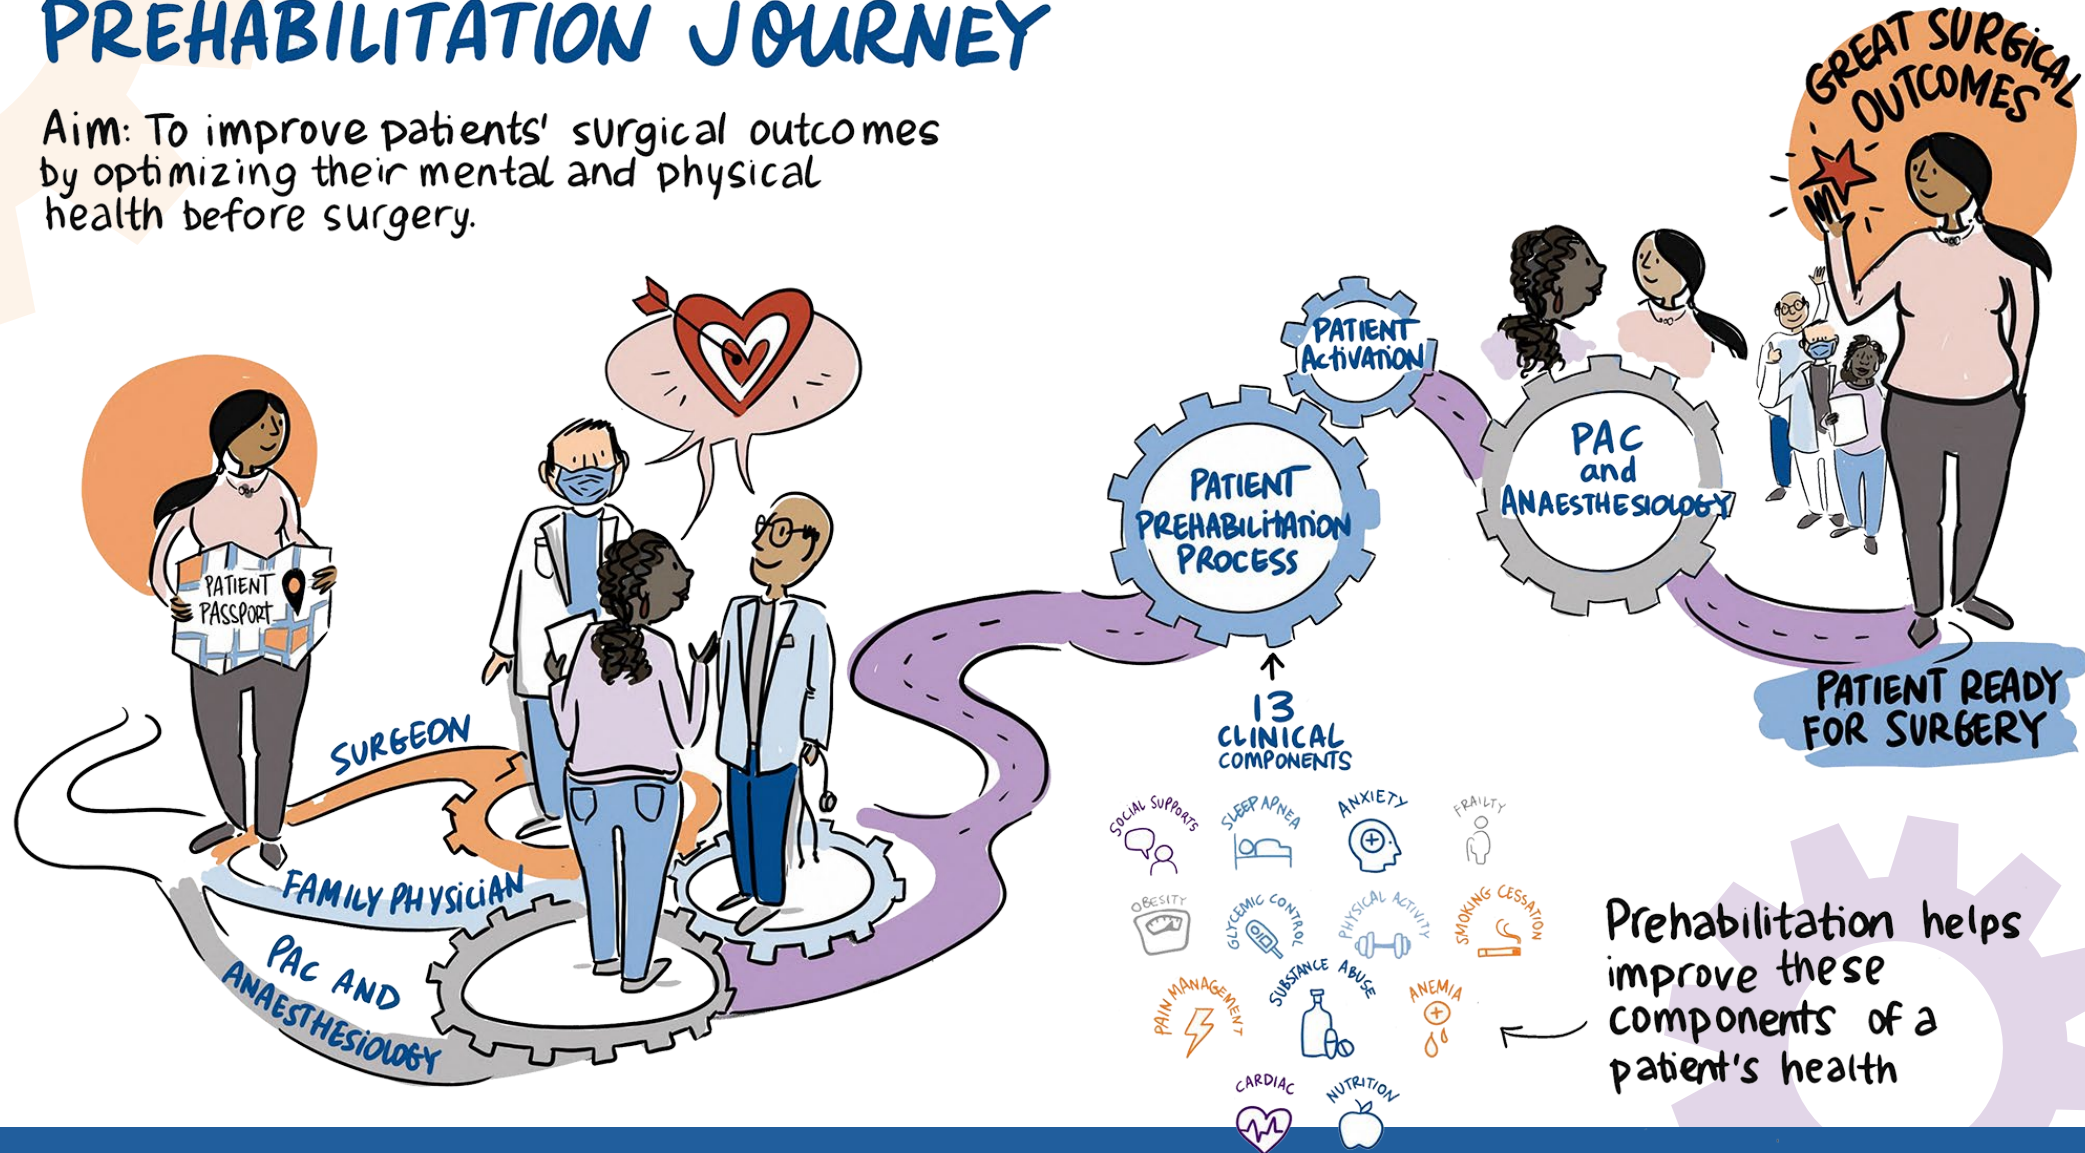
PREHABILITATION JOURNEY

Aim: To improve patients' surgical outcomes by optimizing their mental and physical health before surgery.

GREAT SURGICAL OUTCOMES

PATIENT PASSPORT

SURGEON

FAMILY PHYSICIAN

PAC AND ANAESTHESIOLOGY

PATIENT PREHABILITATION PROCESS

PATIENT Activation

PAC and ANAESTHESIOLOGY

PATIENT READY FOR SURGERY

13 CLINICAL COMPONENTS

SOCIAL SUPPORTS
SLEEP APNEA
ANXIETY
FRAILTY
OBESITY
GLYCEMIC CONTROL
PHYSICAL ACTIVITY
SMOKING CESSATION
PAIN MANAGEMENT
SUBSTANCE ABUSE
ANEMIA
CARDIAC
NUTRITION

Prehabilitation helps improve these components of a patient's health